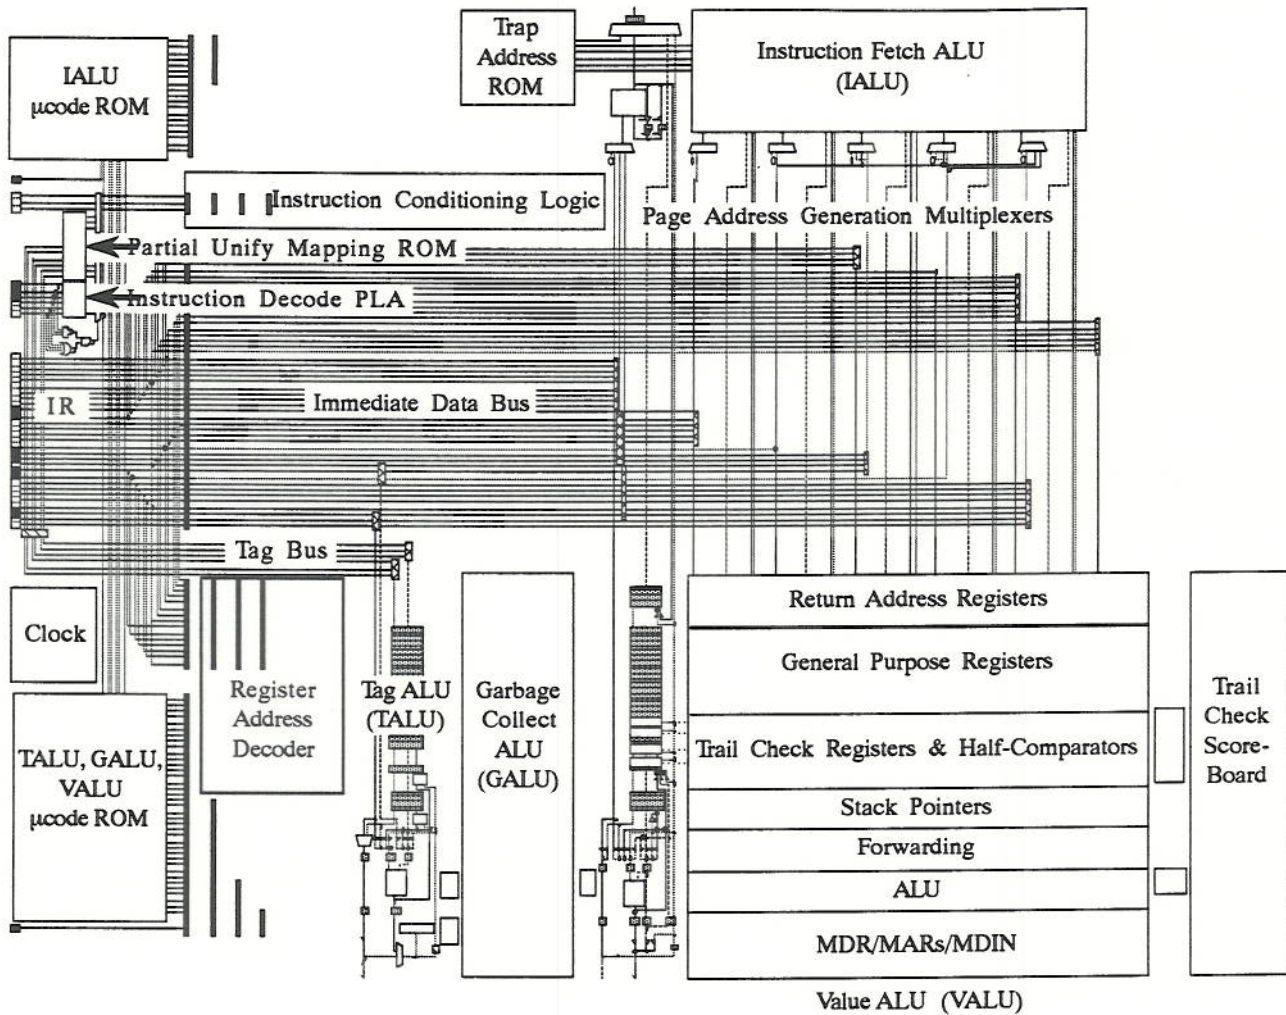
IALU
µcode ROM

Trap
Address
ROM

Instruction Fetch ALU
(IALU)

Instruction Conditioning Logic

Page Address Generation Multiplexers

Partial Unify Mapping ROM

Instruction Decode PLA

IR

Immediate Data Bus

Tag Bus

Clock

Register
Address
Decoder

Tag ALU
(TALU)

Garbage
Collect
ALU
(GALU)

Return Address Registers

General Purpose Registers

Trail Check Registers & Half-Comparators

Stack Pointers

Forwarding

ALU

MDR/MARs/MDIN

Trail
Check
Score-
Board

TALU, GALU,
VALU
µcode ROM

Value ALU (VALU)